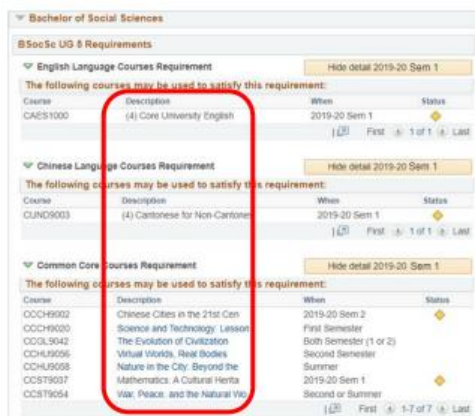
Bachelor of Social Sciences

BSocSc UG 8 Requirements

English Language Courses Requirement

Hide detail 2019-20 Sem 1

The following courses may be used to satisfy this requirement:

| Course | Description | When | Status |
|---|---|---|---|
| CAES1000 | (4) Core University English | 2019-20 Sem 1 | |

First 1 of 1 Last

Chinese Language Courses Requirement

Hide detail 2019-20 Sem 1

The following courses may be used to satisfy this requirement:

| Course | Description | When | Status |
|---|---|---|---|
| CUND9003 | (4) Cantonese for Non-Cantones | 2019-20 Sem 1 | |

First 1 of 1 Last

Common Core Courses Requirement

Hide detail 2019-20 Sem 1

The following courses may be used to satisfy this requirement:

| Course | Description | When | Status |
|---|---|---|---|
| CCCH9002 | Chinese Cities in the 21st Cen | 2019-20 Sem 2 | |
| CCCH9020 | Science and Technology: Lesson | First Semester | |
| CCGL9042 | The Evolution of Civilization | Both Semester (1 or 2) | |
| CCHU9056 | Virtual Worlds, Real Bodies | Second Semester | |
| CCHU9058 | Nature in the City: Beyond the | Summer | |
| CCST9037 | Mathematics: A Cultural Herita | 2019-20 Sem 1 | |
| CCST9054 | War, Peace, and the Natural Wo | Second or Summer | |

First 1-7 of 7 Last